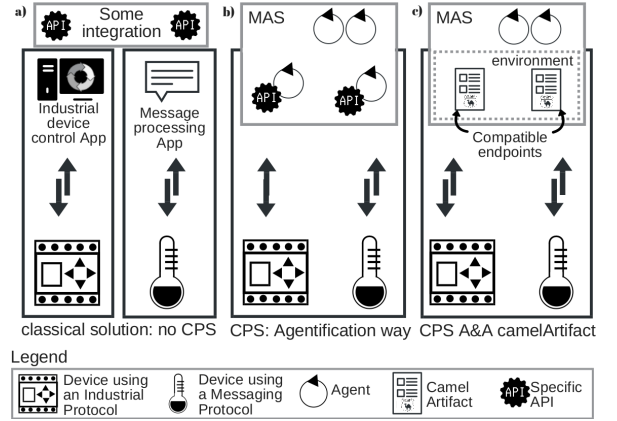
a)

API Some integration API

Industrial device control App

Message processing App

classical solution: no CPS

b)

MAS

API

API

CPS: Agentification way

c)

MAS

environment

Compatible endpoints

CPS A&A camelArtifact

Legend

Device using an Industrial Protocol

Device using a Messaging Protocol

Agent

Camel Artifact

API Specific API